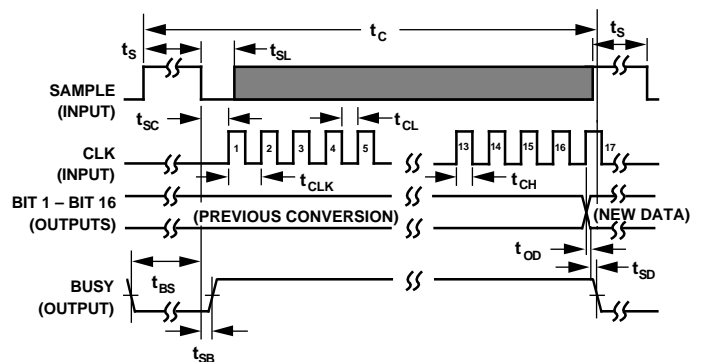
$t_C$

$t_S$

$t_{SL}$

$t_S$

SAMPLE (INPUT)

$t_{SC}$

$t_{CL}$

CLK (INPUT)

1 2 3 4 5

13 14 15 16 17

$t_{CLK}$

$t_{CH}$

BIT 1 – BIT 16 (OUTPUTS)

(PREVIOUS CONVERSION)

(NEW DATA)

$t_{OD}$

$t_{SD}$

BUSY (OUTPUT)

$t_{BS}$

$t_{SB}$